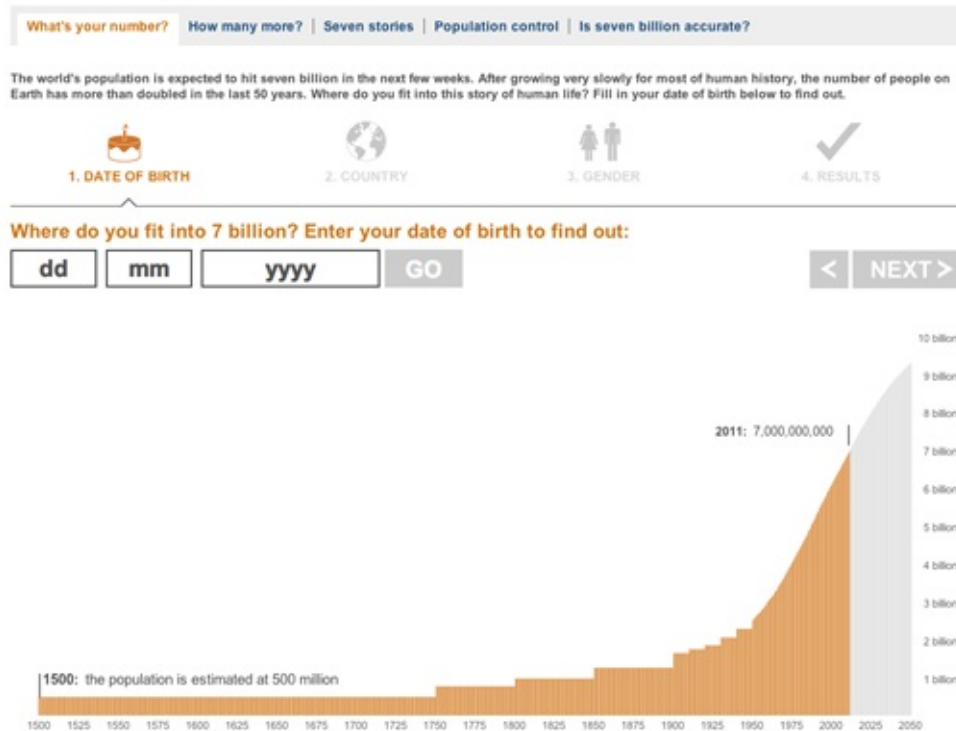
What's your number? | How many more? | Seven stories | Population control | Is seven billion accurate?

The world's population is expected to hit seven billion in the next few weeks. After growing very slowly for most of human history, the number of people on Earth has more than doubled in the last 50 years. Where do you fit into this story of human life? Fill in your date of birth below to find out.

1. DATE OF BIRTH
2. COUNTRY
3. GENDER
4. RESULTS

Where do you fit into 7 billion? Enter your date of birth to find out:

dd
mm
yyyy
GO
<
NEXT >

10 billion
9 billion
8 billion
7 billion
6 billion
5 billion
4 billion
3 billion
2 billion
1 billion

2011: 7,000,000,000

1500: the population is estimated at 500 million

1500 1525 1550 1575 1600 1625 1650 1675 1700 1725 1750 1775 1800 1825 1850 1875 1900 1925 1950 1975 2000 2025 2050